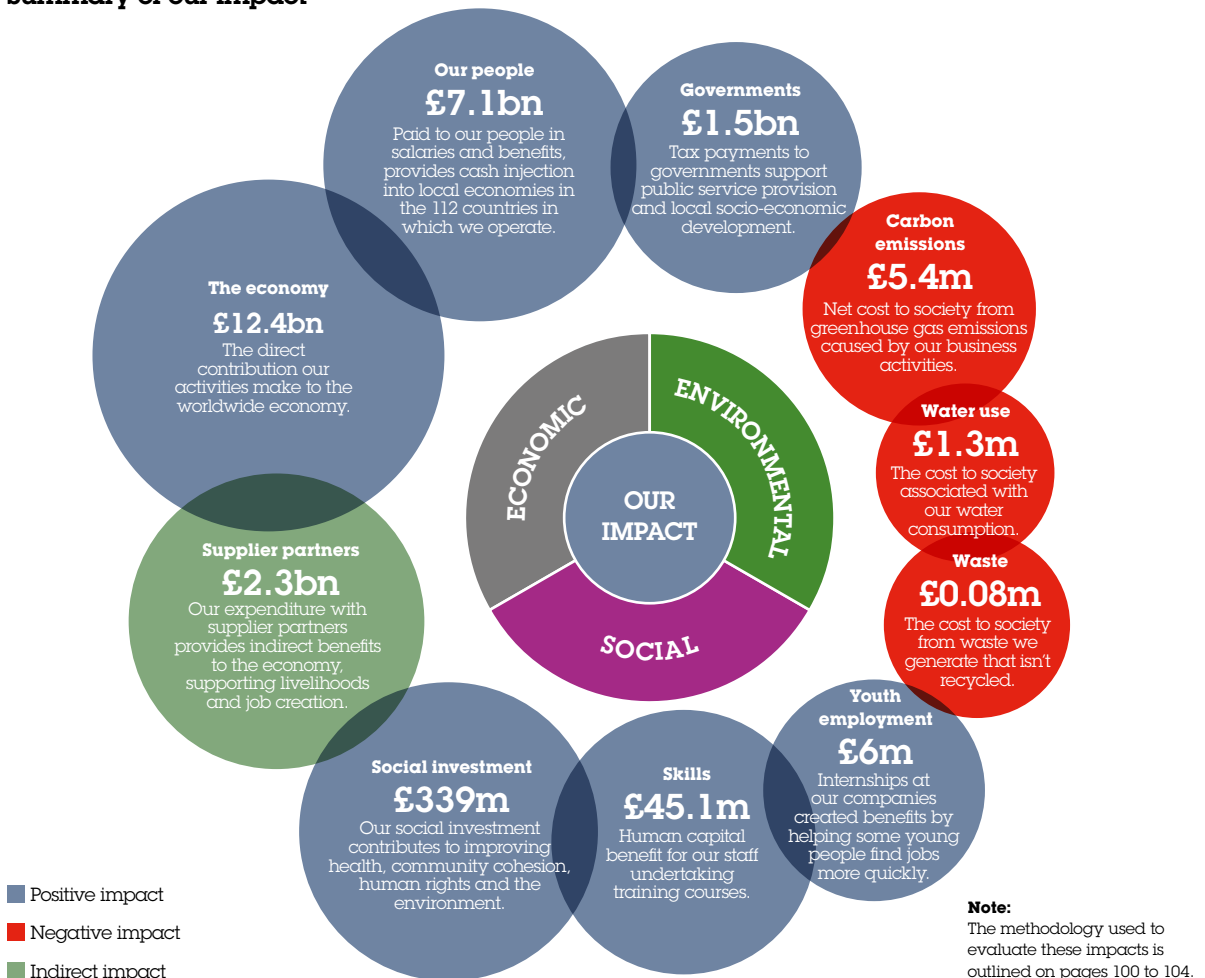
Our people
£7.1bn
Paid to our people in salaries and benefits, provides cash injection into local economies in the 112 countries in which we operate.

Governments
£1.5bn
Tax payments to governments support public service provision and local socio-economic development.

Carbon emissions
£5.4m
Net cost to society from greenhouse gas emissions caused by our business activities.

The economy
£12.4bn
The direct contribution our activities make to the worldwide economy.

ECONOMIC
ENVIRONMENTAL
OUR IMPACT
SOCIAL

Water use
£1.3m
The cost to society associated with our water consumption.

Waste
£0.08m
The cost to society from waste we generate that isn't recycled.

Supplier partners
£2.3bn
Our expenditure with supplier partners provides indirect benefits to the economy, supporting livelihoods and job creation.

Youth employment
£6m
Internships at our companies created benefits by helping some young people find jobs more quickly.

Social investment
£339m
Our social investment contributes to improving health, community cohesion, human rights and the environment.

Skills
£45.1m
Human capital benefit for our staff undertaking training courses.

Positive impact
Negative impact
Indirect impact

Note:
The methodology used to evaluate these impacts is outlined on pages 100 to 104.